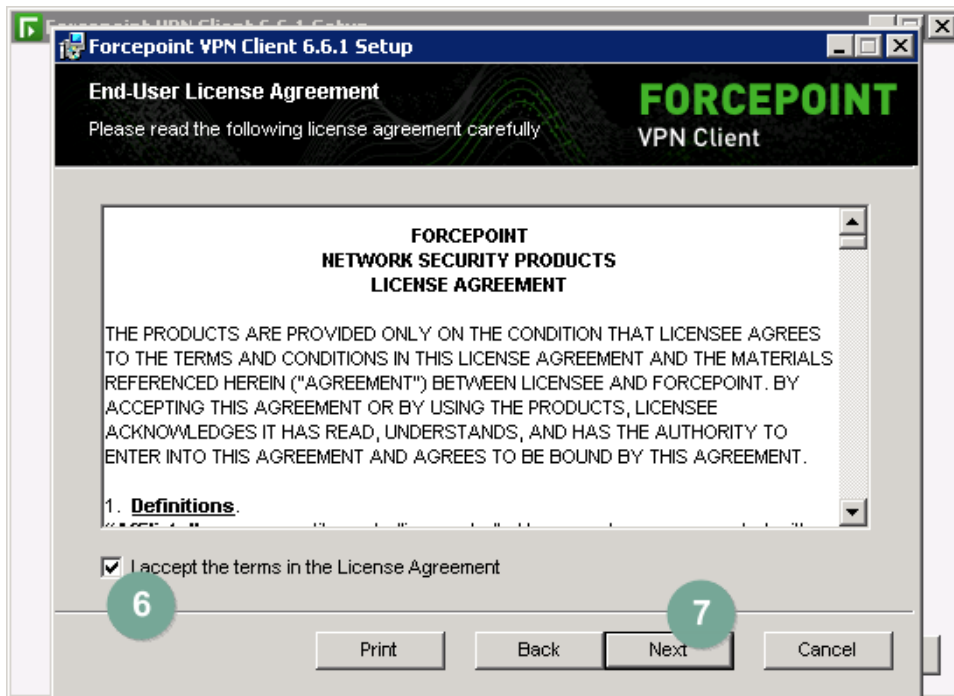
Forcepoint VPN Client 6.6.1 Setup

Forcepoint VPN Client 6.6.1 Setup

End-User License Agreement

Please read the following license agreement carefully

FORCEPOINT
VPN Client

FORCEPOINT
NETWORK SECURITY PRODUCTS
LICENSE AGREEMENT

THE PRODUCTS ARE PROVIDED ONLY ON THE CONDITION THAT LICENSEE AGREES TO THE TERMS AND CONDITIONS IN THIS LICENSE AGREEMENT AND THE MATERIALS REFERENCED HEREIN ("AGREEMENT") BETWEEN LICENSEE AND FORCEPOINT. BY ACCEPTING THIS AGREEMENT OR BY USING THE PRODUCTS, LICENSEE ACKNOWLEDGES IT HAS READ, UNDERSTANDS, AND HAS THE AUTHORITY TO ENTER INTO THIS AGREEMENT AND AGREES TO BE BOUND BY THIS AGREEMENT.

1. Definitions.
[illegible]

I accept the terms in the License Agreement

6

7

Print Back Next Cancel